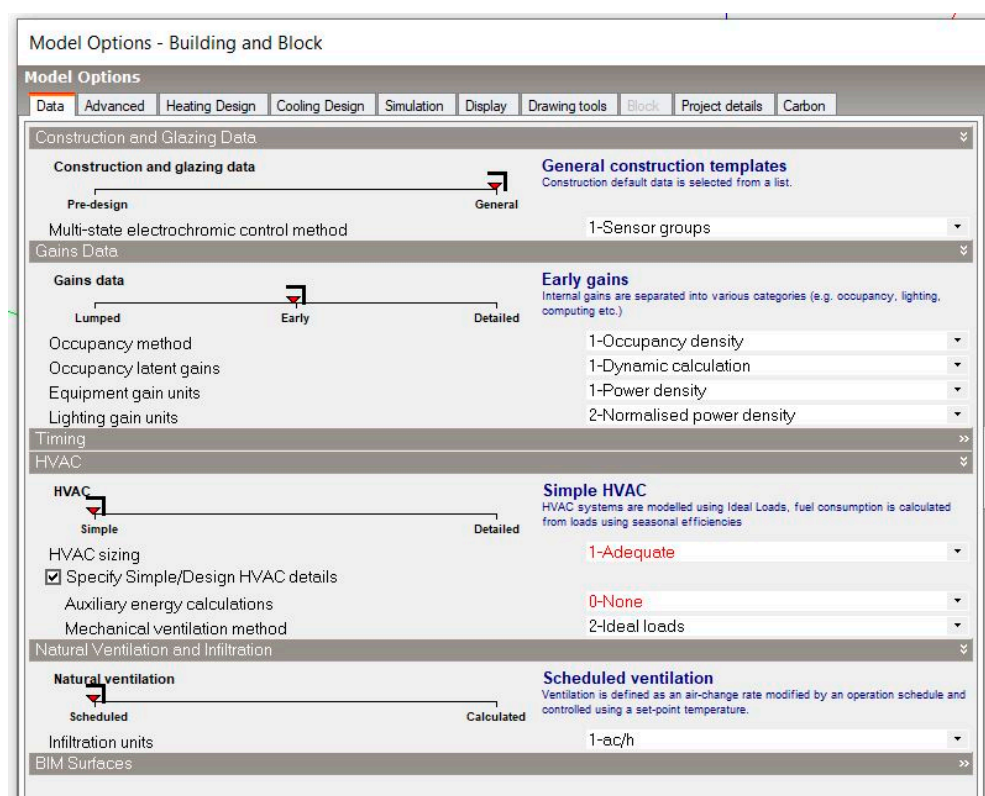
Model Options - Building and Block

Model Options

Data | Advanced | Heating Design | Cooling Design | Simulation | Display | Drawing tools | Block | Project details | Carbon

Construction and Glazing Data

Construction and glazing data

Pre-design General

General construction templates
Construction default data is selected from a list.

Multi-state electrochromic control method 1-Sensor groups

Gains Data

Gains data

Lumped Early Detailed

Early gains
Internal gains are separated into various categories (e.g. occupancy, lighting, computing etc.)

Occupancy method 1-Occupancy density
Occupancy latent gains 1-Dynamic calculation
Equipment gain units 1-Power density
Lighting gain units 2-Normalised power density

Timing

HVAC

HVAC

Simple Detailed

Simple HVAC
HVAC systems are modelled using Ideal Loads, fuel consumption is calculated from loads using seasonal efficiencies

HVAC sizing 1-Adequate
☑ Specify Simple/Design HVAC details
Auxiliary energy calculations 0-None
Mechanical ventilation method 2-Ideal loads

Natural Ventilation and Infiltration

Natural ventilation

Scheduled Calculated

Scheduled ventilation
Ventilation is defined as an air-change rate modified by an operation schedule and controlled using a set-point temperature.

Infiltration units 1-ac/h

BIM Surfaces